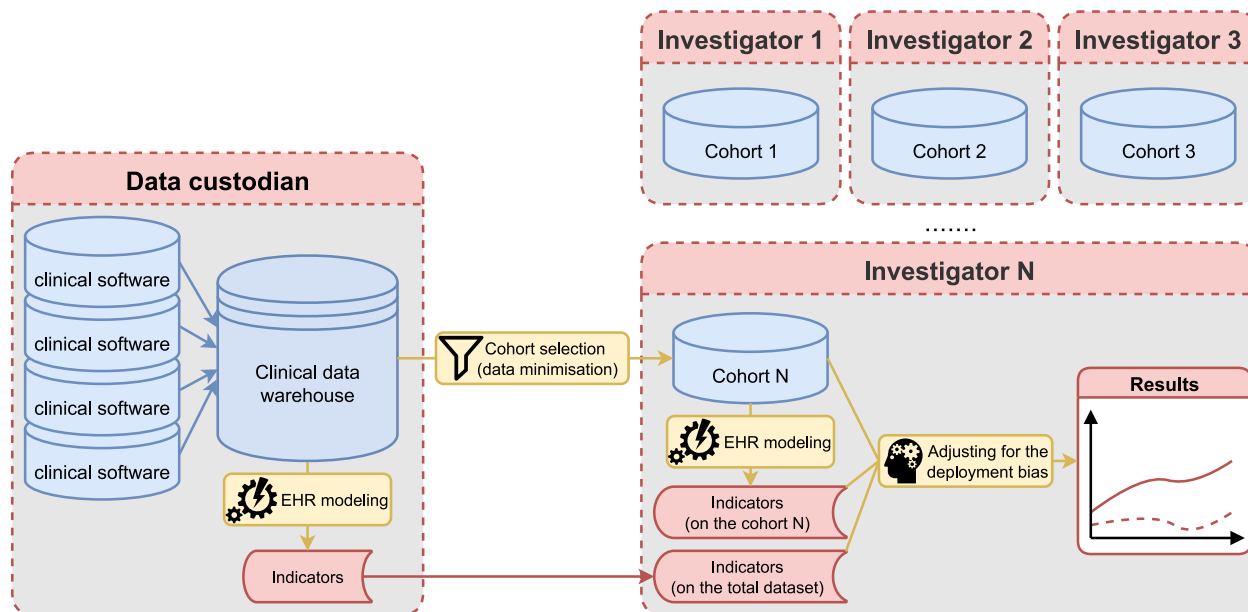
Investigator 1

Cohort 1

Investigator 2

Cohort 2

Investigator 3

Cohort 3

Data custodian

clinical software

clinical software

clinical software

clinical software

Clinical data warehouse

EHR modeling

Indicators

Cohort selection (data minimisation)

.......

Investigator N

Cohort N

EHR modeling

Indicators (on the cohort N)

Indicators (on the total dataset)

Adjusting for the deployment bias

Results